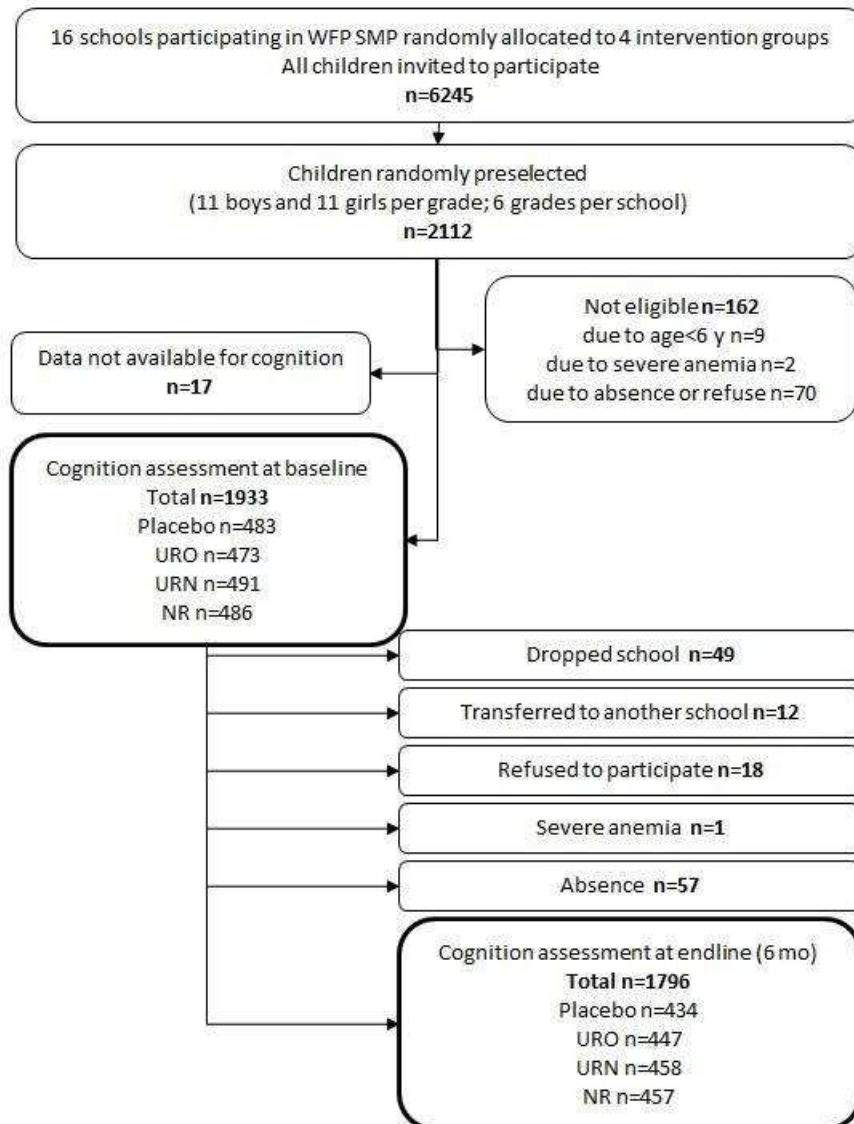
16 schools participating in WFP SMP randomly allocated to 4 intervention groups
All children invited to participate
n=6245

Children randomly preselected
(11 boys and 11 girls per grade; 6 grades per school)
n=2112

Not eligible n=162
due to age<6 y n=9
due to severe anemia n=2
due to absence or refuse n=70

Data not available for cognition
n=17

Cognition assessment at baseline
Total n=1933
Placebo n=483
URO n=473
URN n=491
NR n=486

Dropped school n=49

Transferred to another school n=12

Refused to participate n=18

Severe anemia n=1

Absence n=57

Cognition assessment at endline (6 mo)
Total n=1796
Placebo n=434
URO n=447
URN n=458
NR n=457